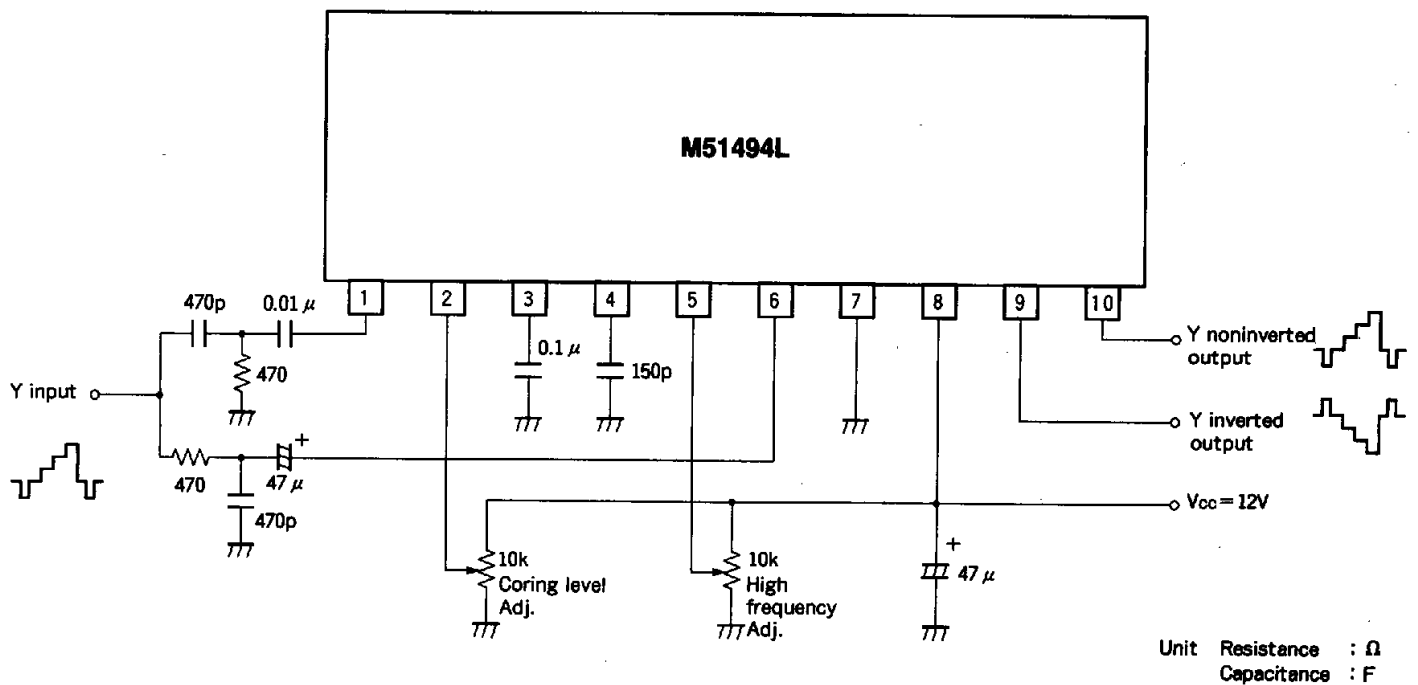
M51494L

1
2
3
4
5
6
7
8
9
10

470p
0.01 $\mu$
470
Y input
470
47 $\mu$
+
470p
0.1 $\mu$
150p
10k
Coring level
Adj.
10k
High
frequency
Adj.
+
47 $\mu$
Y noninverted
output
Y inverted
output
Vcc = 12V

Unit Resistance : $\Omega$
Capacitance : F